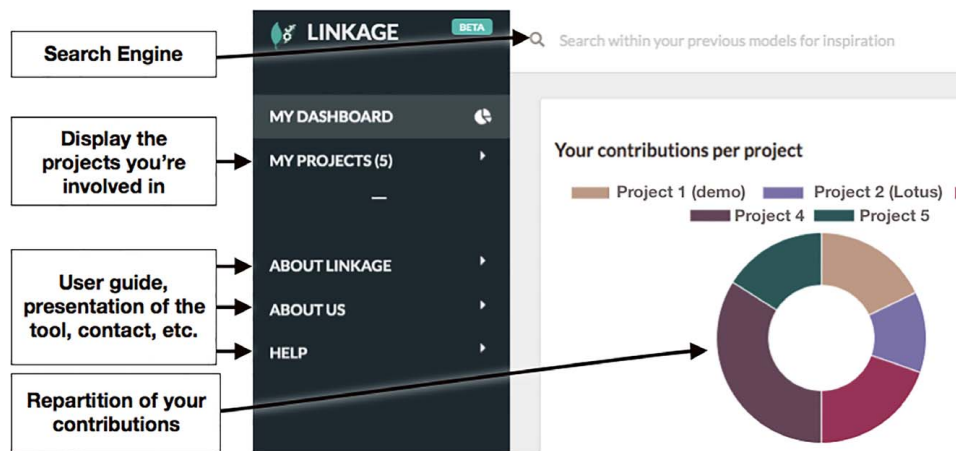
Search Engine

Display the projects you're involved in

User guide, presentation of the tool, contact, etc.

Repartition of your contributions

LINKAGE BETA

MY DASHBOARD

MY PROJECTS (5)

—

ABOUT LINKAGE

ABOUT US

HELP

Search within your previous models for inspiration

Your contributions per project

Project 1 (demo) Project 2 (Lotus)

Project 4 Project 5